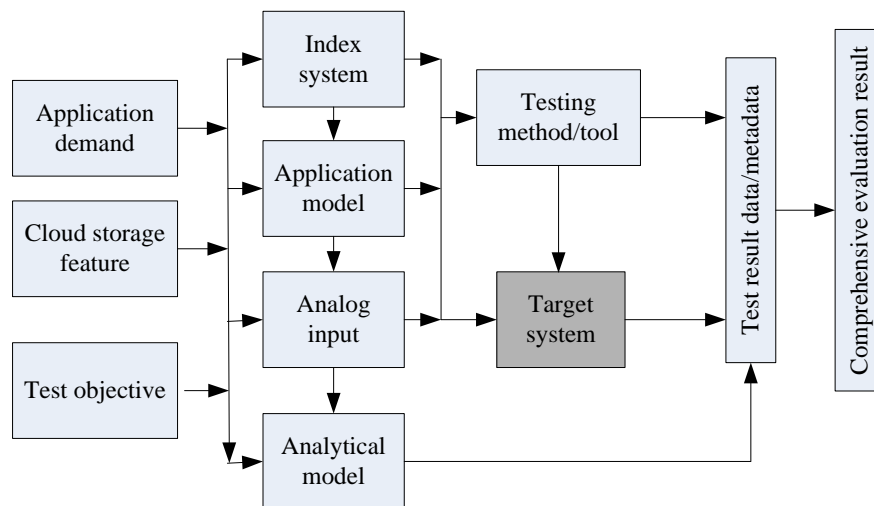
Application demand

Cloud storage feature

Test objective

Index system

Application model

Analog input

Analytical model

Testing method/tool

Target system

Test result data/metadata

Comprehensive evaluation result